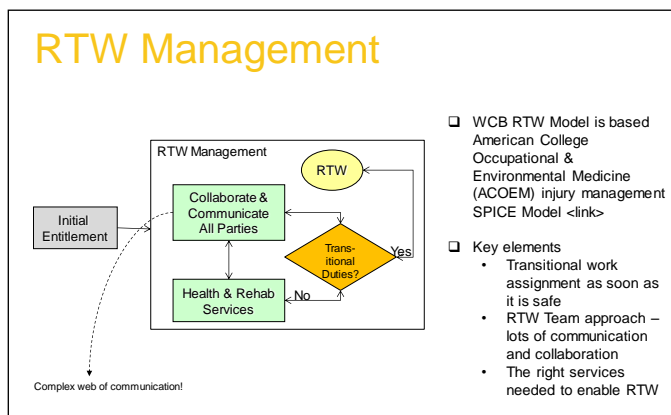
RTW Management

RTW Management

RTW

Collaborate & Communicate All Parties

Initial Entitlement

Transitional Duties?

Yes

No

Health & Rehab Services

Complex web of communication!

❑ WCB RTW Model is based American College Occupational & Environmental Medicine (ACOEM) injury management SPICE Model <link>

❑ Key elements
• Transitional work assignment as soon as it is safe
• RTW Team approach – lots of communication and collaboration
• The right services needed to enable RTW